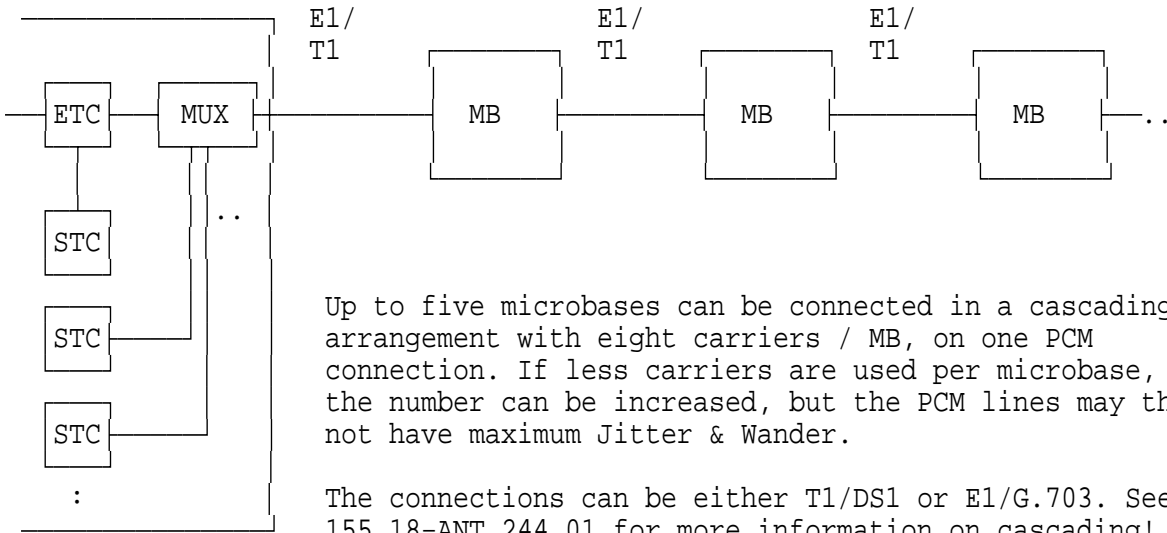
E1/ T1

E1/ T1

E1/ T1

ETC

MUX

MB

MB

MB

..

..

STC

STC

STC

:

Up to five microbases can be connected in a cascading arrangement with eight carriers / MB, on one PCM connection. If less carriers are used per microbase, the number can be increased, but the PCM lines may th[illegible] not have maximum Jitter & Wander.

The connections can be either T1/DS1 or E1/G.703. See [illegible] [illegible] for more information on cascading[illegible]